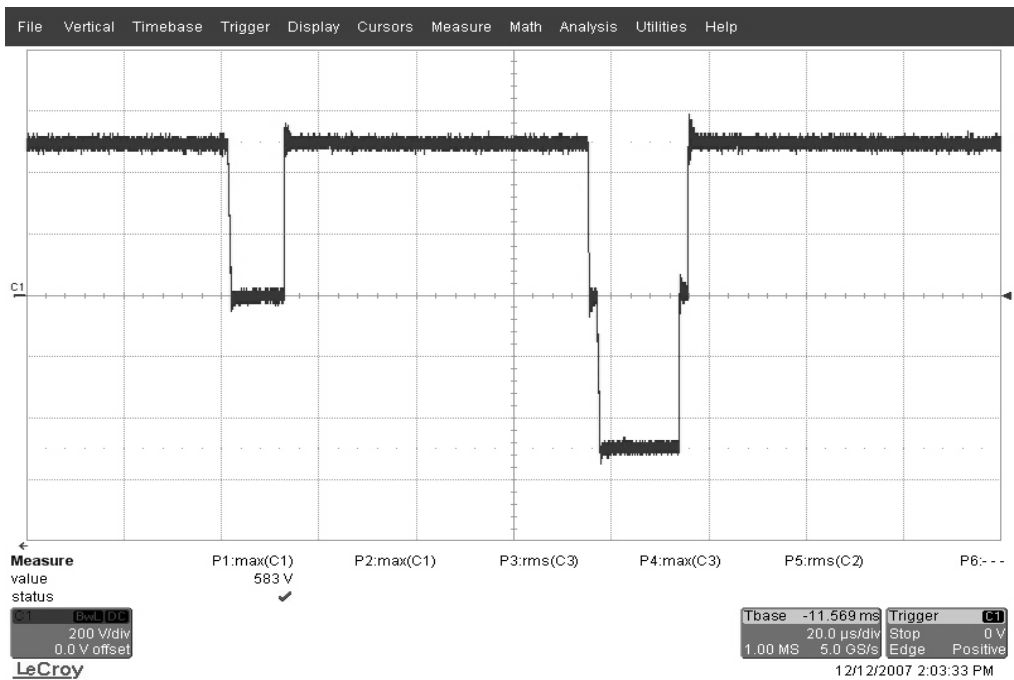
File Vertical Timebase Trigger Display Cursors Measure Math Analysis Utilities Help

C1

Measure P1:max(C1) P2:max(C1) P3:rms(C3) P4:max(C3) P5:rms(C2) P6:- - -
value 583 V
status ✔

C1 BwL DC
200 V/div
0.0 V offset

Tbase -11.569 ms Trigger C1
20.0 µs/div Stop 0 V
1.00 MS 5.0 GS/s Edge Positive

LeCroy

12/12/2007 2:03:33 PM